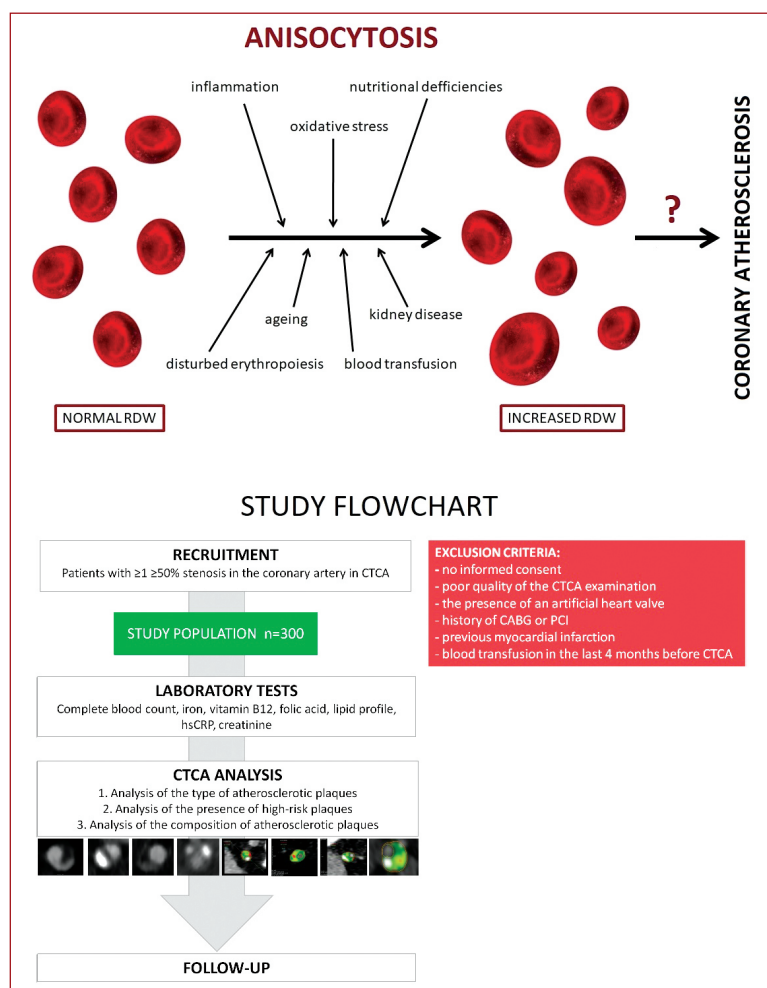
ANISOCYTOSIS

inflammation

nutritional defficiencies

oxidative stress

ageing

kidney disease

disturbed erythropoiesis

blood transfusion

?

CORONARY ATHEROSCLEROSIS

NORMAL RDW

INCREASED RDW

STUDY FLOWCHART

RECRUITMENT
Patients with ≥1 ≥50% stenosis in the coronary artery in CTCA

EXCLUSION CRITERIA:
- no informed consent
- poor quality of the CTCA examination
- the presence of an artificial heart valve
- history of CABG or PCI
- previous myocardial infarction
- blood transfusion in the last 4 months before CTCA

STUDY POPULATION n=300

LABORATORY TESTS
Complete blood count, iron, vitamin B12, folic acid, lipid profile, hsCRP, creatinine

CTCA ANALYSIS
1. Analysis of the type of atherosclerotic plaques
2. Analysis of the presence of high-risk plaques
3. Analysis of the composition of atherosclerotic plaques

FOLLOW-UP